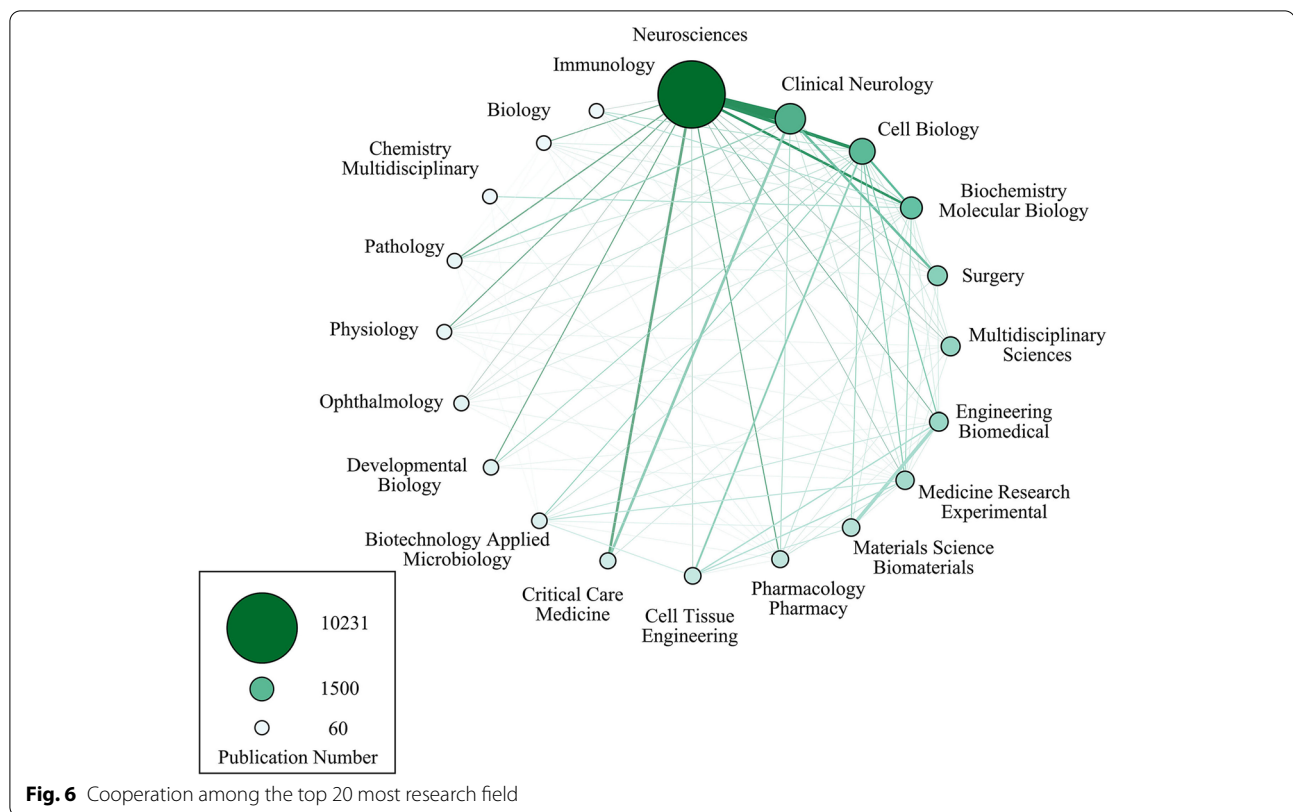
Neurosciences

Immunology

Clinical Neurology

Biology

Cell Biology

Chemistry Multidisciplinary

Biochemistry Molecular Biology

Pathology

Surgery

Physiology

Multidisciplinary Sciences

Ophthalmology

Engineering Biomedical

Developmental Biology

Medicine Research Experimental

Biotechnology Applied Microbiology

Materials Science Biomaterials

Critical Care Medicine

Cell Tissue Engineering

Pharmacology Pharmacy

10231

1500

60

Publication Number

**Fig. 6** Cooperation among the top 20 most research field